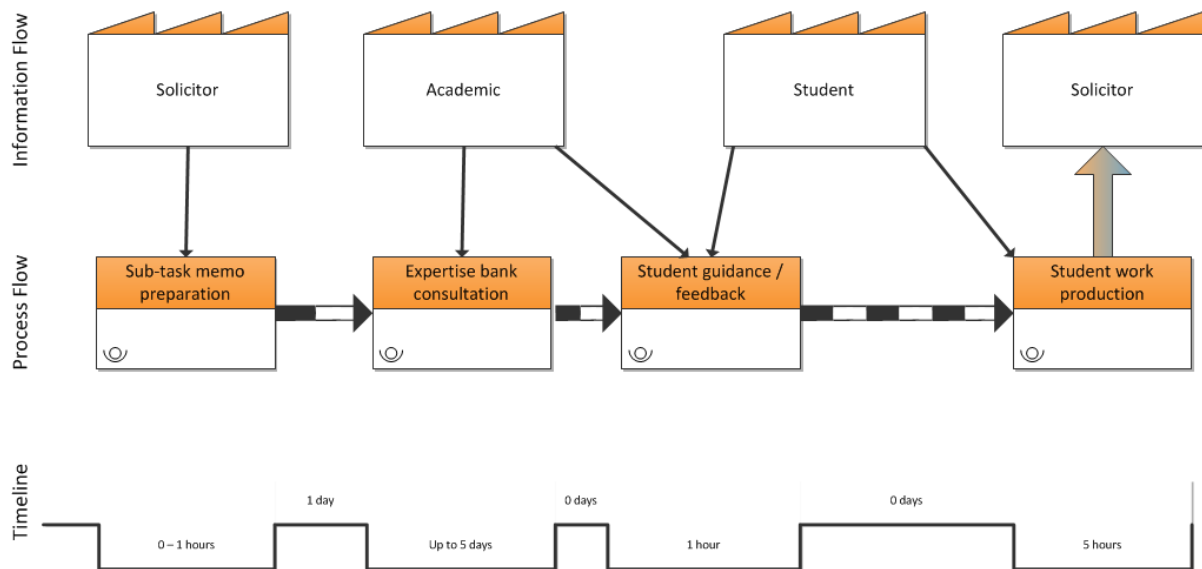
Information Flow

Solicitor

Academic

Student

Solicitor

Process Flow

Sub-task memo preparation

Expertise bank consultation

Student guidance / feedback

Student work production

Timeline

1 day

0 days

0 days

0 – 1 hours

Up to 5 days

1 hour

5 hours